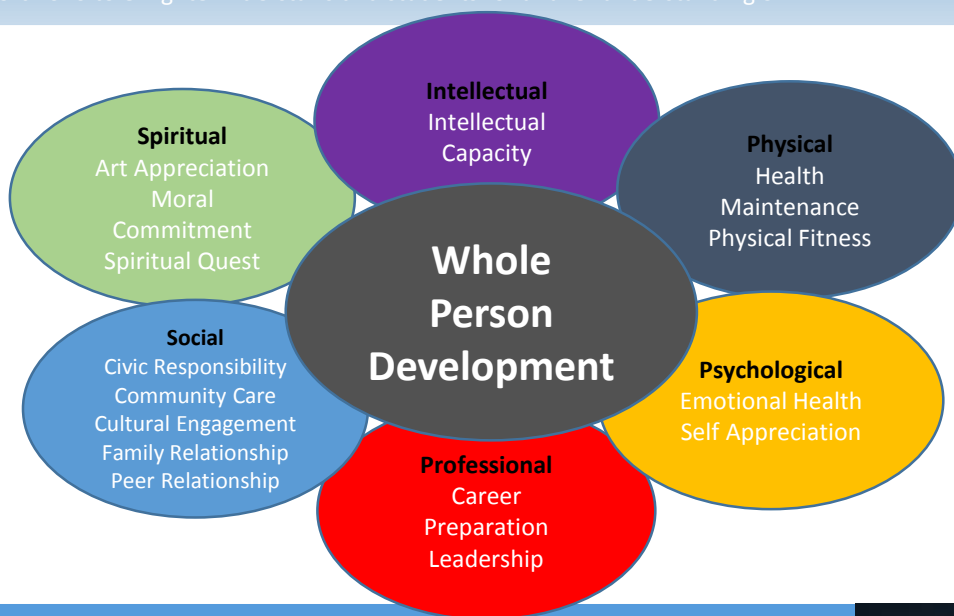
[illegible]

Intellectual
Intellectual Capacity

Spiritual
Art Appreciation
Moral Commitment
Spiritual Quest

Physical
Health Maintenance
Physical Fitness

Whole Person Development

Social
Civic Responsibility
Community Care
Cultural Engagement
Family Relationship
Peer Relationship

Psychological
Emotional Health
Self Appreciation

Professional
Career Preparation
Leadership